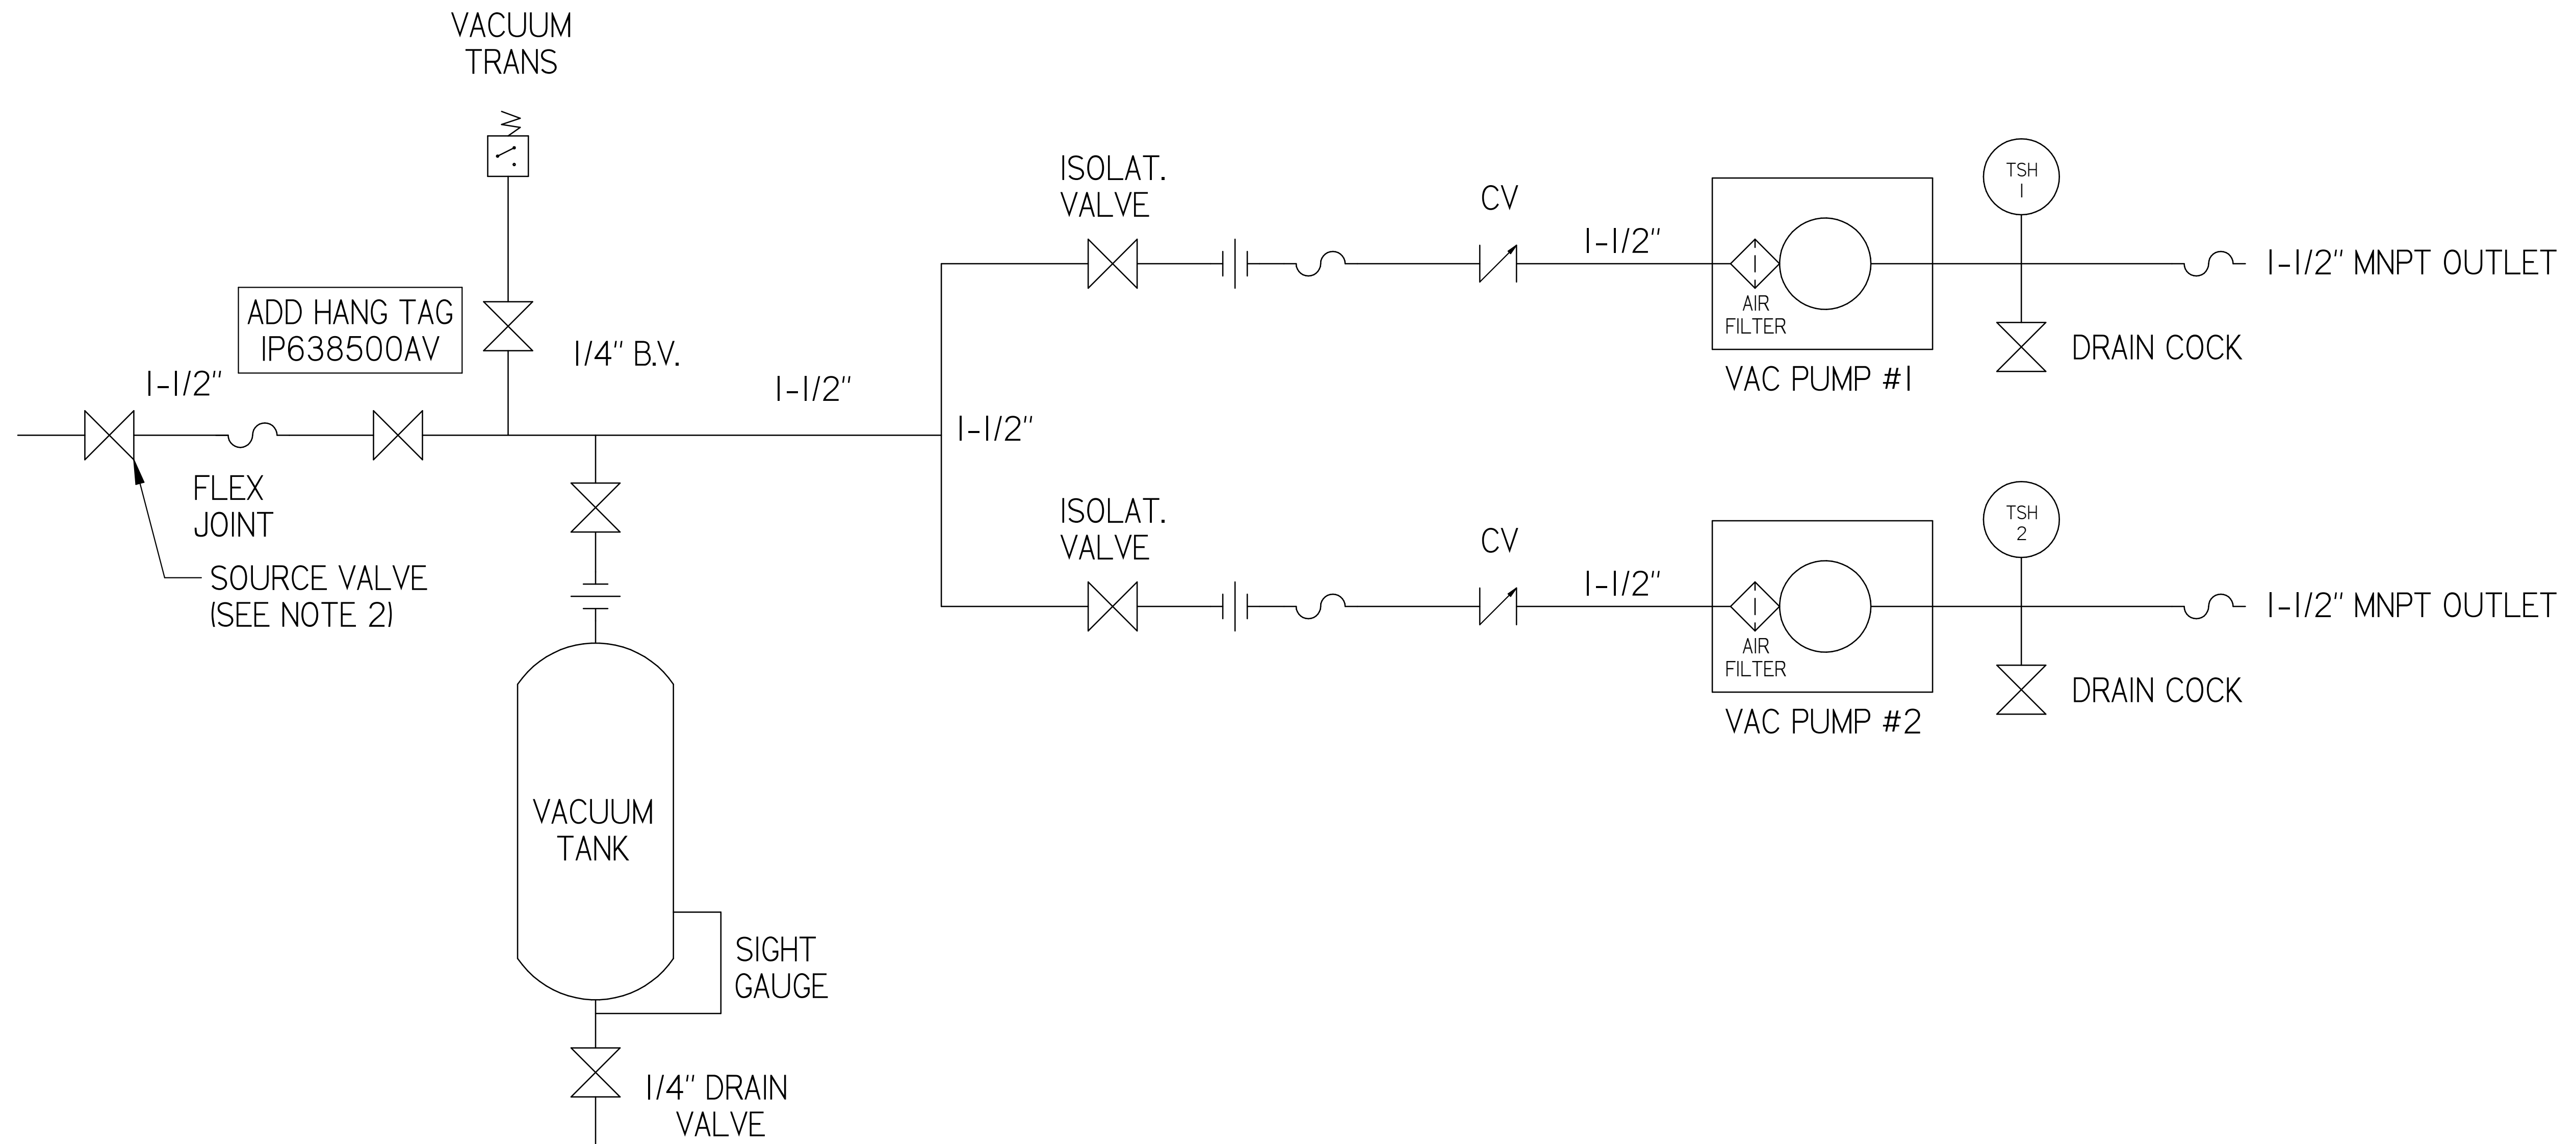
VACUUM TRANS

ISOLAT. VALVE

CV

TSH I

1-1/2"

1-1/2" MNPT OUTLET

I

AIR FILTER

ADD HANG TAG IP638500AV

1/4" B.V.

DRAIN COCK

VAC PUMP #1

1-1/2"

1-1/2"

1-1/2"

FLEX JOINT

ISOLAT. VALVE

CV

TSH 2

SOURCE VALVE (SEE NOTE 2)

1-1/2"

1-1/2" MNPT OUTLET

I

AIR FILTER

DRAIN COCK

VAC PUMP #2

VACUUM TANK

SIGHT GAUGE

1/4" DRAIN VALVE